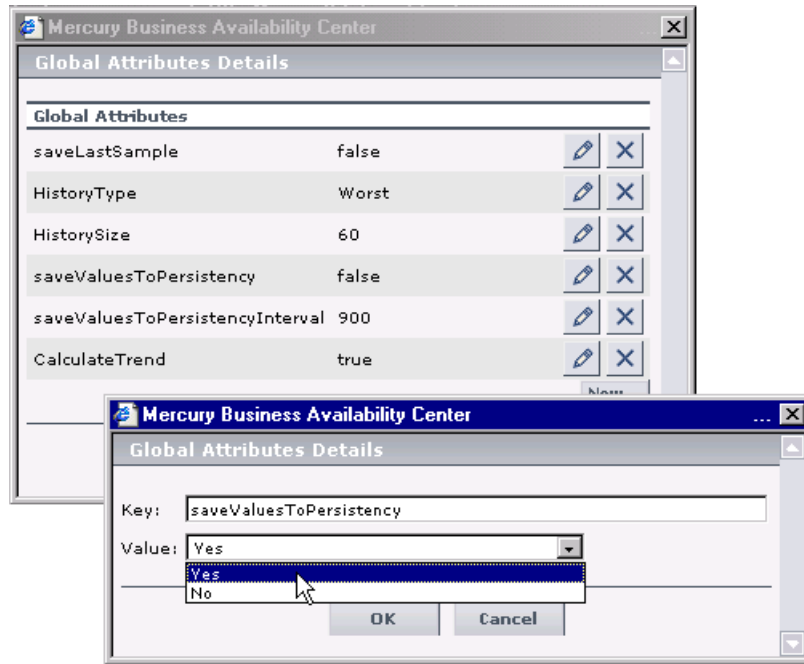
Mercury Business Availability Center

Global Attributes Details

Global Attributes

| | |
|---|---|
| saveLastSample | false |
| HistoryType | Worst |
| HistorySize | 60 |
| saveValuesToPersistency | false |
| saveValuesToPersistencyInterval | 900 |
| CalculateTrend | true |

New

Mercury Business Availability Center ...

Global Attributes Details

Key: saveValuesToPersistency

Value: Yes

Yes
No

OK Cancel